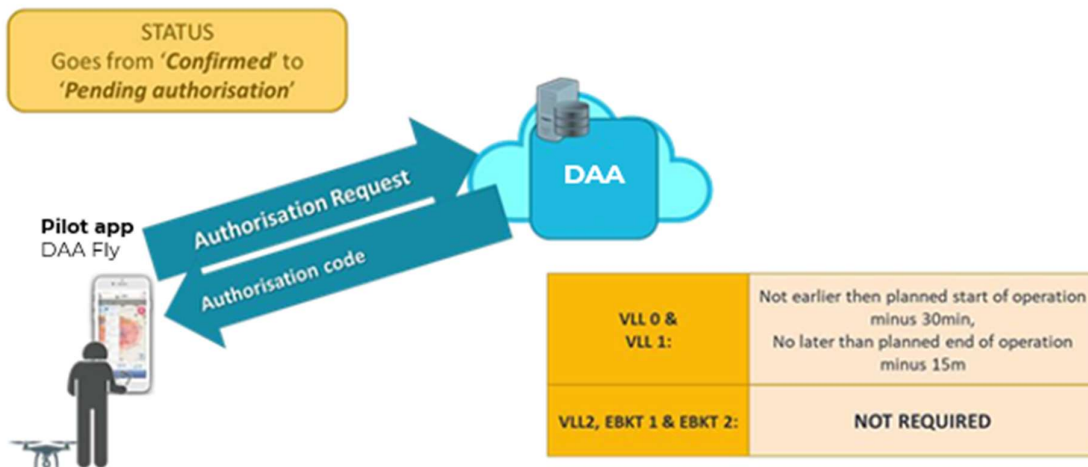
STATUS
Goes from '*Confirmed*' to '*Pending authorisation*'

DAA

Authorisation Request

Authorisation code

Pilot app
DAA Fly

| VLL 0 & VLL 1: | Not earlier then planned start of operation minus 30min, No later than planned end of operation minus 15m |
|---|---|
| VLL2, EBKT 1 & EBKT 2: | NOT REQUIRED |